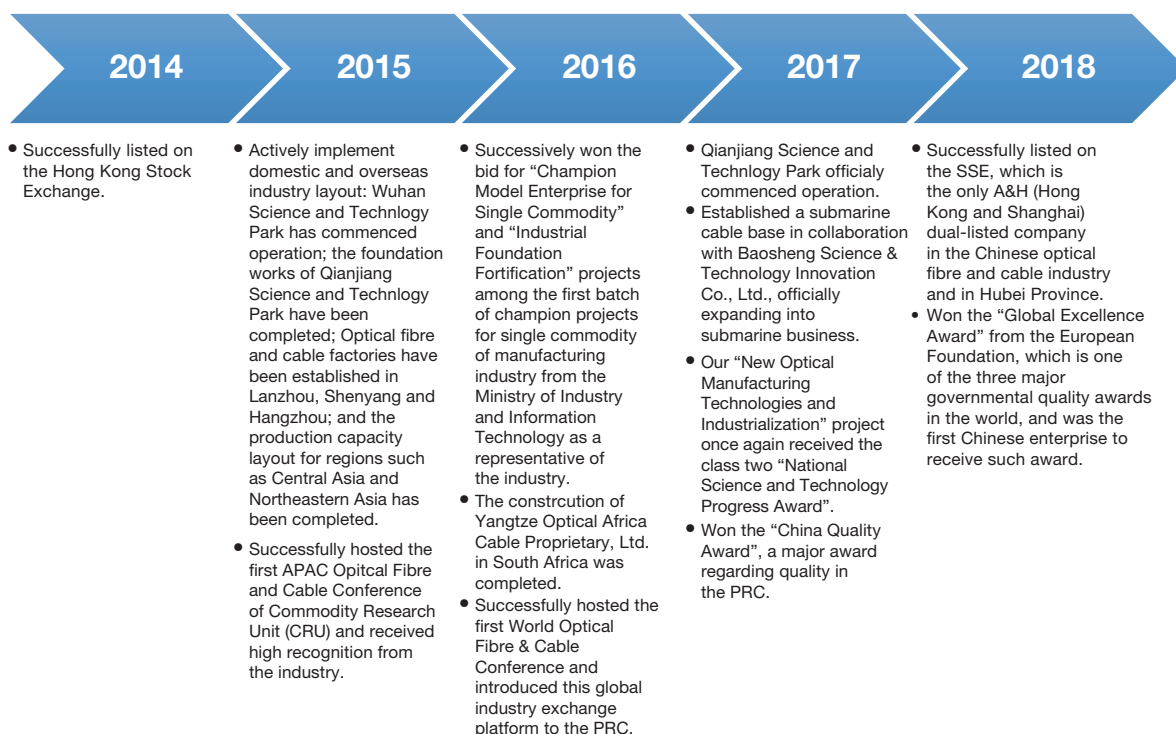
2014

2015

2016

2017

2018

• Successfully listed on the Hong Kong Stock Exchange.

• Actively implement domestic and overseas industry layout: Wuhan Science and Technlogy Park has commenced operation; the foundation works of Qianjiang Science and Technlogy Park have been completed; Optical fibre and cable factories have been established in Lanzhou, Shenyang and Hangzhou; and the production capacity layout for regions such as Central Asia and Northeastern Asia has been completed.

• Successfully hosted the first APAC Opitcal Fibre and Cable Conference of Commodity Research Unit (CRU) and received high recognition from the industry.

• Successively won the bid for "Champion Model Enterprise for Single Commodity" and "Industrial Foundation Fortification" projects among the first batch of champion projects for single commodity of manufacturing industry from the Ministry of Industry and Information Technology as a representative of the industry.

• The constrcution of Yangtze Optical Africa Cable Proprietary, Ltd. in South Africa was completed.

• Successfully hosted the first World Optical Fibre & Cable Conference and introduced this global industry exchange platform to the PRC.

• Qianjiang Science and Technlogy Park officialy commenced operation.

• Established a submarine cable base in collaboration with Baosheng Science & Technology Innovation Co., Ltd., officially expanding into submarine business.

• Our "New Optical Manufacturing Technologies and Industrialization" project once again received the class two "National Science and Technology Progress Award".

• Won the "China Quality Award", a major award regarding quality in the PRC.

• Successfully listed on the SSE, which is the only A&H (Hong Kong and Shanghai) dual-listed company in the Chinese optical fibre and cable industry and in Hubei Province.

• Won the "Global Excellence Award" from the European Foundation, which is one of the three major governmental quality awards in the world, and was the first Chinese enterprise to receive such award.